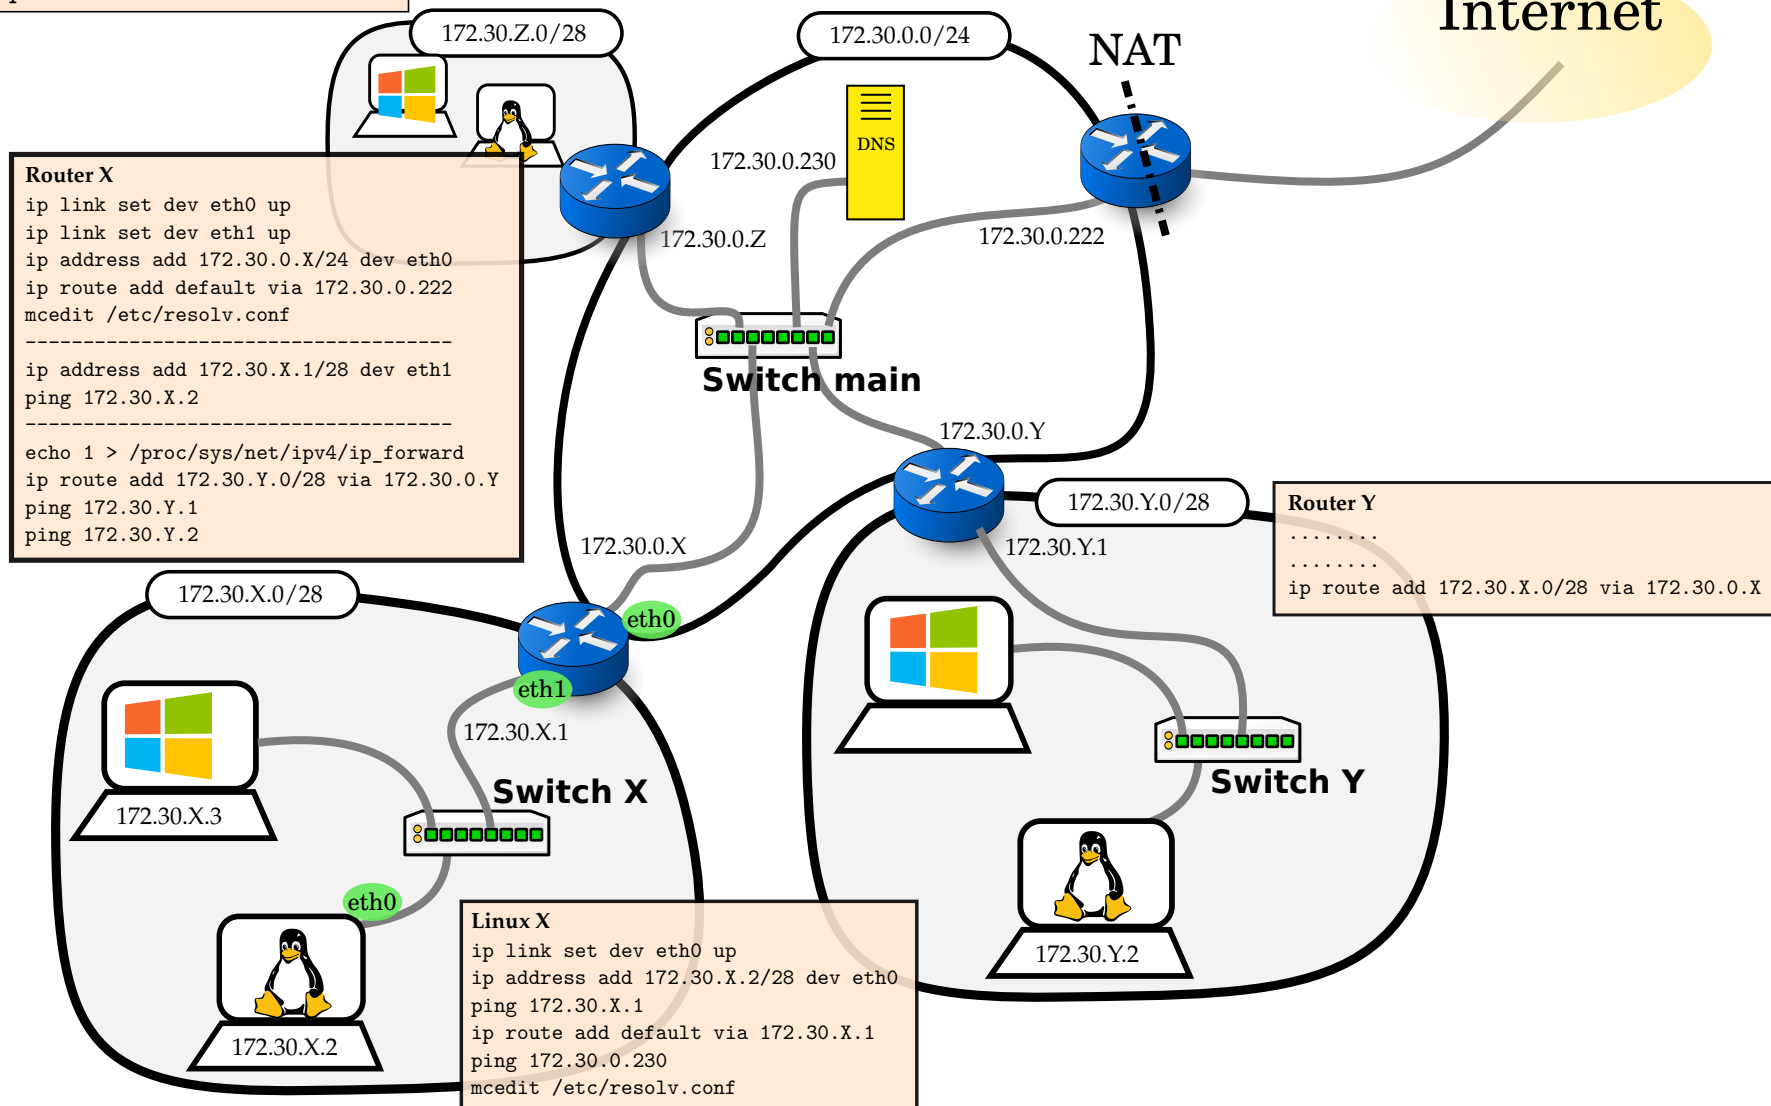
172.30.Z.0/28

172.30.0.0/24

NAT

Internet

Router X
ip link set dev eth0 up
ip link set dev eth1 up
ip address add 172.30.0.X/24 dev eth0
ip route add default via 172.30.0.222
mcedit /etc/resolv.conf
------------------------------------
ip address add 172.30.X.1/28 dev eth1
ping 172.30.X.2
------------------------------------
echo 1 > /proc/sys/net/ipv4/ip_forward
ip route add 172.30.Y.0/28 via 172.30.0.Y
ping 172.30.Y.1
ping 172.30.Y.2

172.30.0.230

DNS

172.30.0.Z

172.30.0.222

Switch main

172.30.0.Y

172.30.Y.0/28

Router Y
........
........
ip route add 172.30.X.0/28 via 172.30.0.X

172.30.Y.1

172.30.0.X

172.30.X.0/28

eth0

eth1

172.30.X.1

Switch X

172.30.X.3

Switch Y

eth0

172.30.X.2

Linux X
ip link set dev eth0 up
ip address add 172.30.X.2/28 dev eth0
ping 172.30.X.1
ip route add default via 172.30.X.1
ping 172.30.0.230
mcedit /etc/resolv.conf

172.30.Y.2